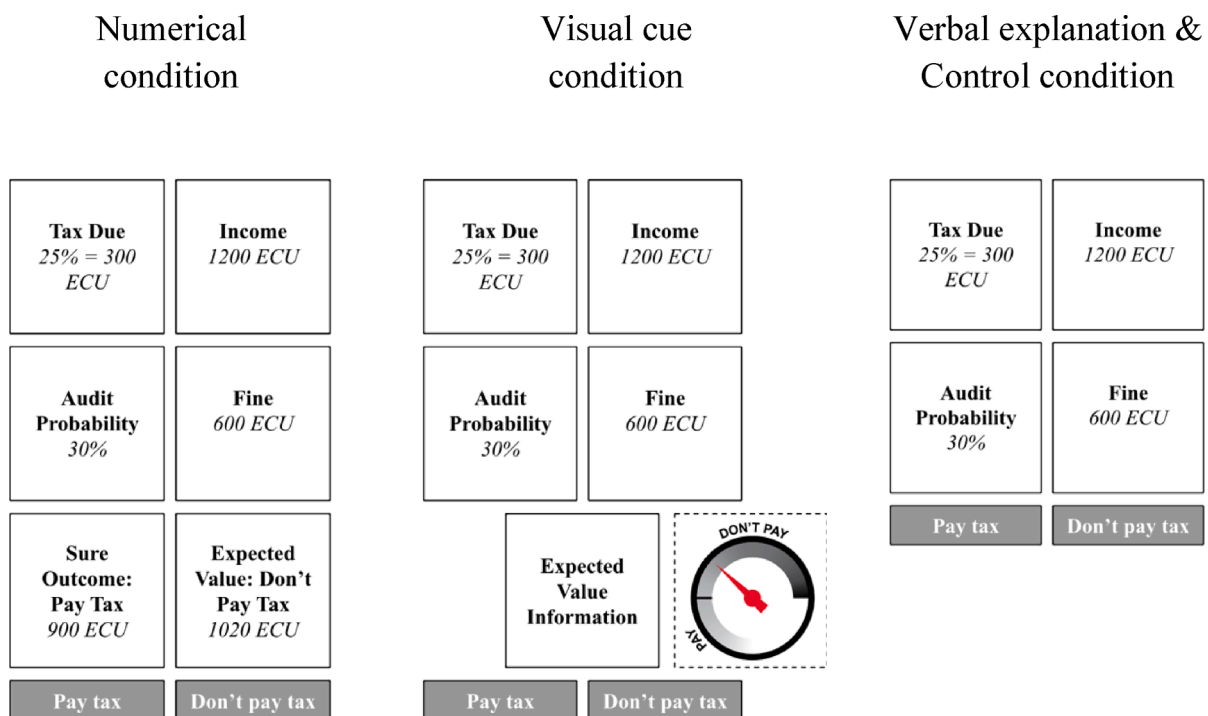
Numerical condition

Tax Due
*25% = 300 ECU*

Income
*1200 ECU*

Audit Probability
*30%*

Fine
*600 ECU*

Sure Outcome: Pay Tax
*900 ECU*

Expected Value: Don't Pay Tax
*1020 ECU*

Pay tax

Don't pay tax

Visual cue condition

Tax Due
*25% = 300 ECU*

Income
*1200 ECU*

Audit Probability
*30%*

Fine
*600 ECU*

Expected Value Information

DON'T PAY

PAY

Pay tax

Don't pay tax

Verbal explanation & Control condition

Tax Due
*25% = 300 ECU*

Income
*1200 ECU*

Audit Probability
*30%*

Fine
*600 ECU*

Pay tax

Don't pay tax